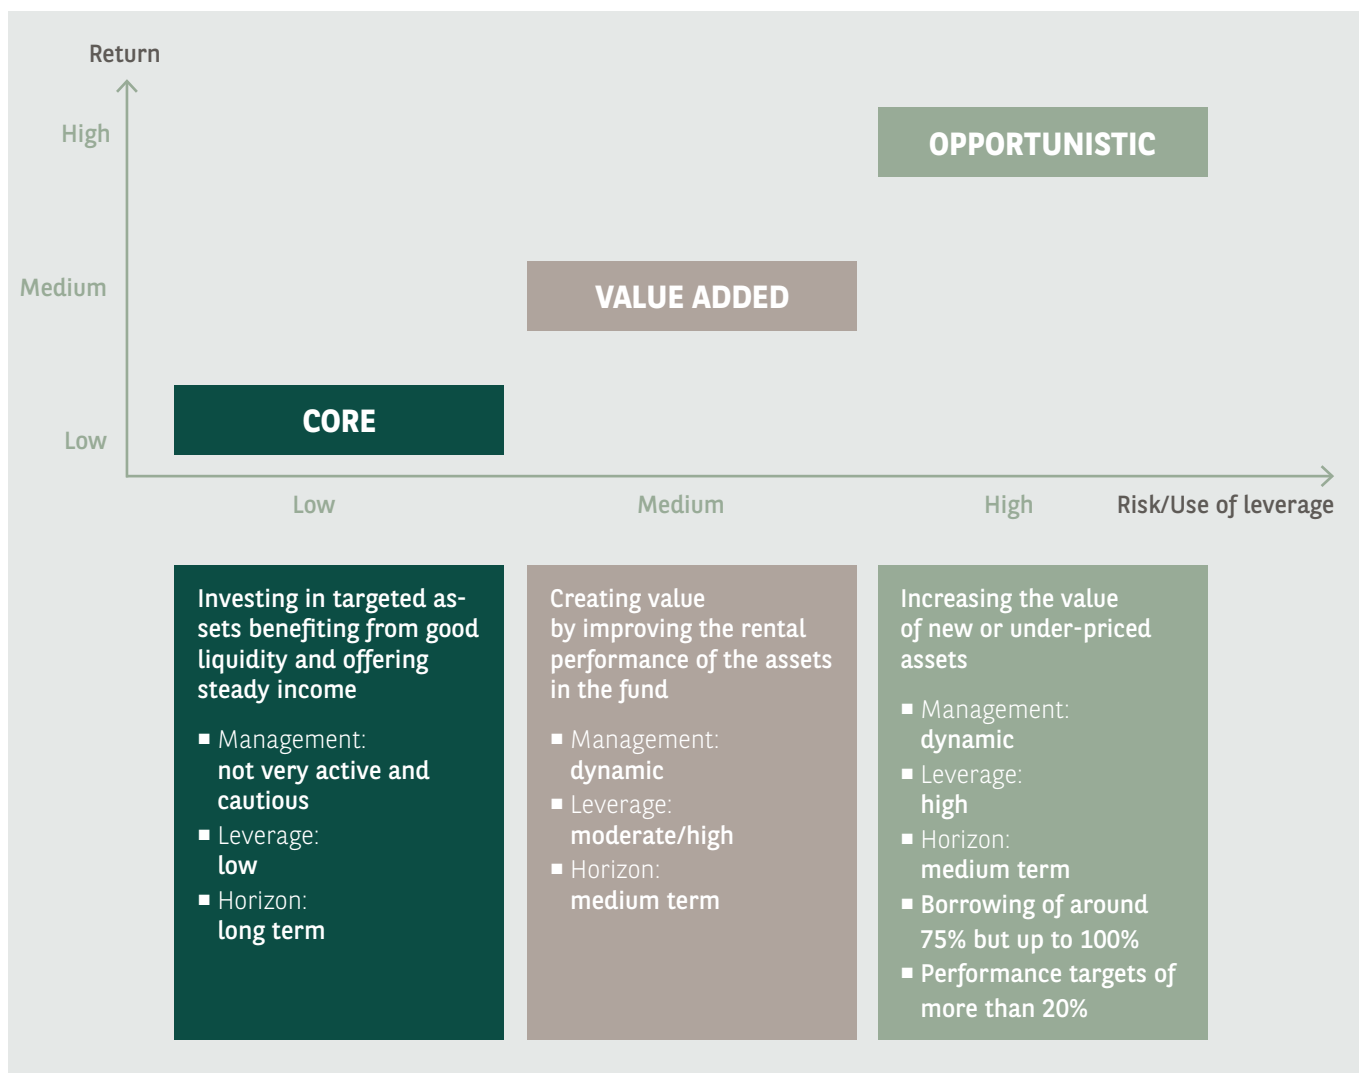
Return

High

Medium

Low

OPPORTUNISTIC

VALUE ADDED

CORE

Low

Medium

High

Risk/Use of leverage

Investing in targeted assets benefiting from good liquidity and offering steady income

■ Management: not very active and cautious
■ Leverage: low
■ Horizon: long term

Creating value by improving the rental performance of the assets in the fund

■ Management: dynamic
■ Leverage: moderate/high
■ Horizon: medium term

Increasing the value of new or under-priced assets

■ Management: dynamic
■ Leverage: high
■ Horizon: medium term
■ Borrowing of around 75% but up to 100%
■ Performance targets of more than 20%